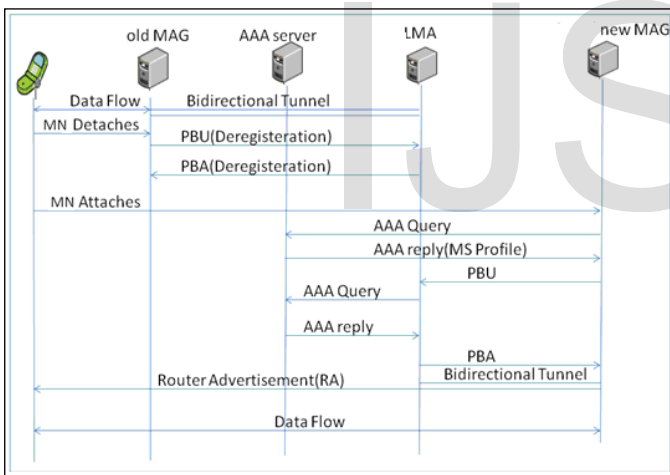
old MAG
AAA server
LMA
new MAG
IJS
Data Flow
Bidirectional Tunnel
MN Detaches
PBU(Deregisteration)
PBA(Deregisteration)
MN Attaches
AAA Query
AAA reply(MS Profile)
PBU
AAA Query
AAA reply
PBA
Bidirectional Tunnel
Router Advertisement(RA)
Data Flow